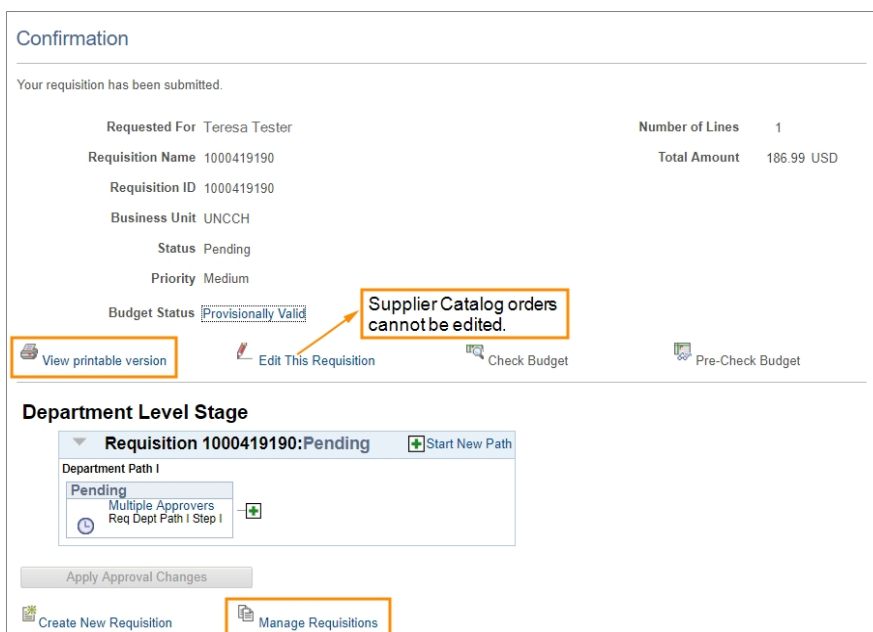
Confirmation

Your requisition has been submitted.

Requested For Teresa Tester

Requisition Name 1000419190

Requisition ID 1000419190

Business Unit UNCCH

Status Pending

Priority Medium

Budget Status Provisionally Valid

Number of Lines 1

Total Amount 186.99 USD

Supplier Catalog orders cannot be edited.

View printable version

Edit This Requisition

Check Budget

Pre-Check Budget

Department Level Stage

Requisition 1000419190:Pending

Start New Path

Department Path I

Pending

Multiple Approvers
Req Dept Path I Step I

Apply Approval Changes

Create New Requisition

Manage Requisitions